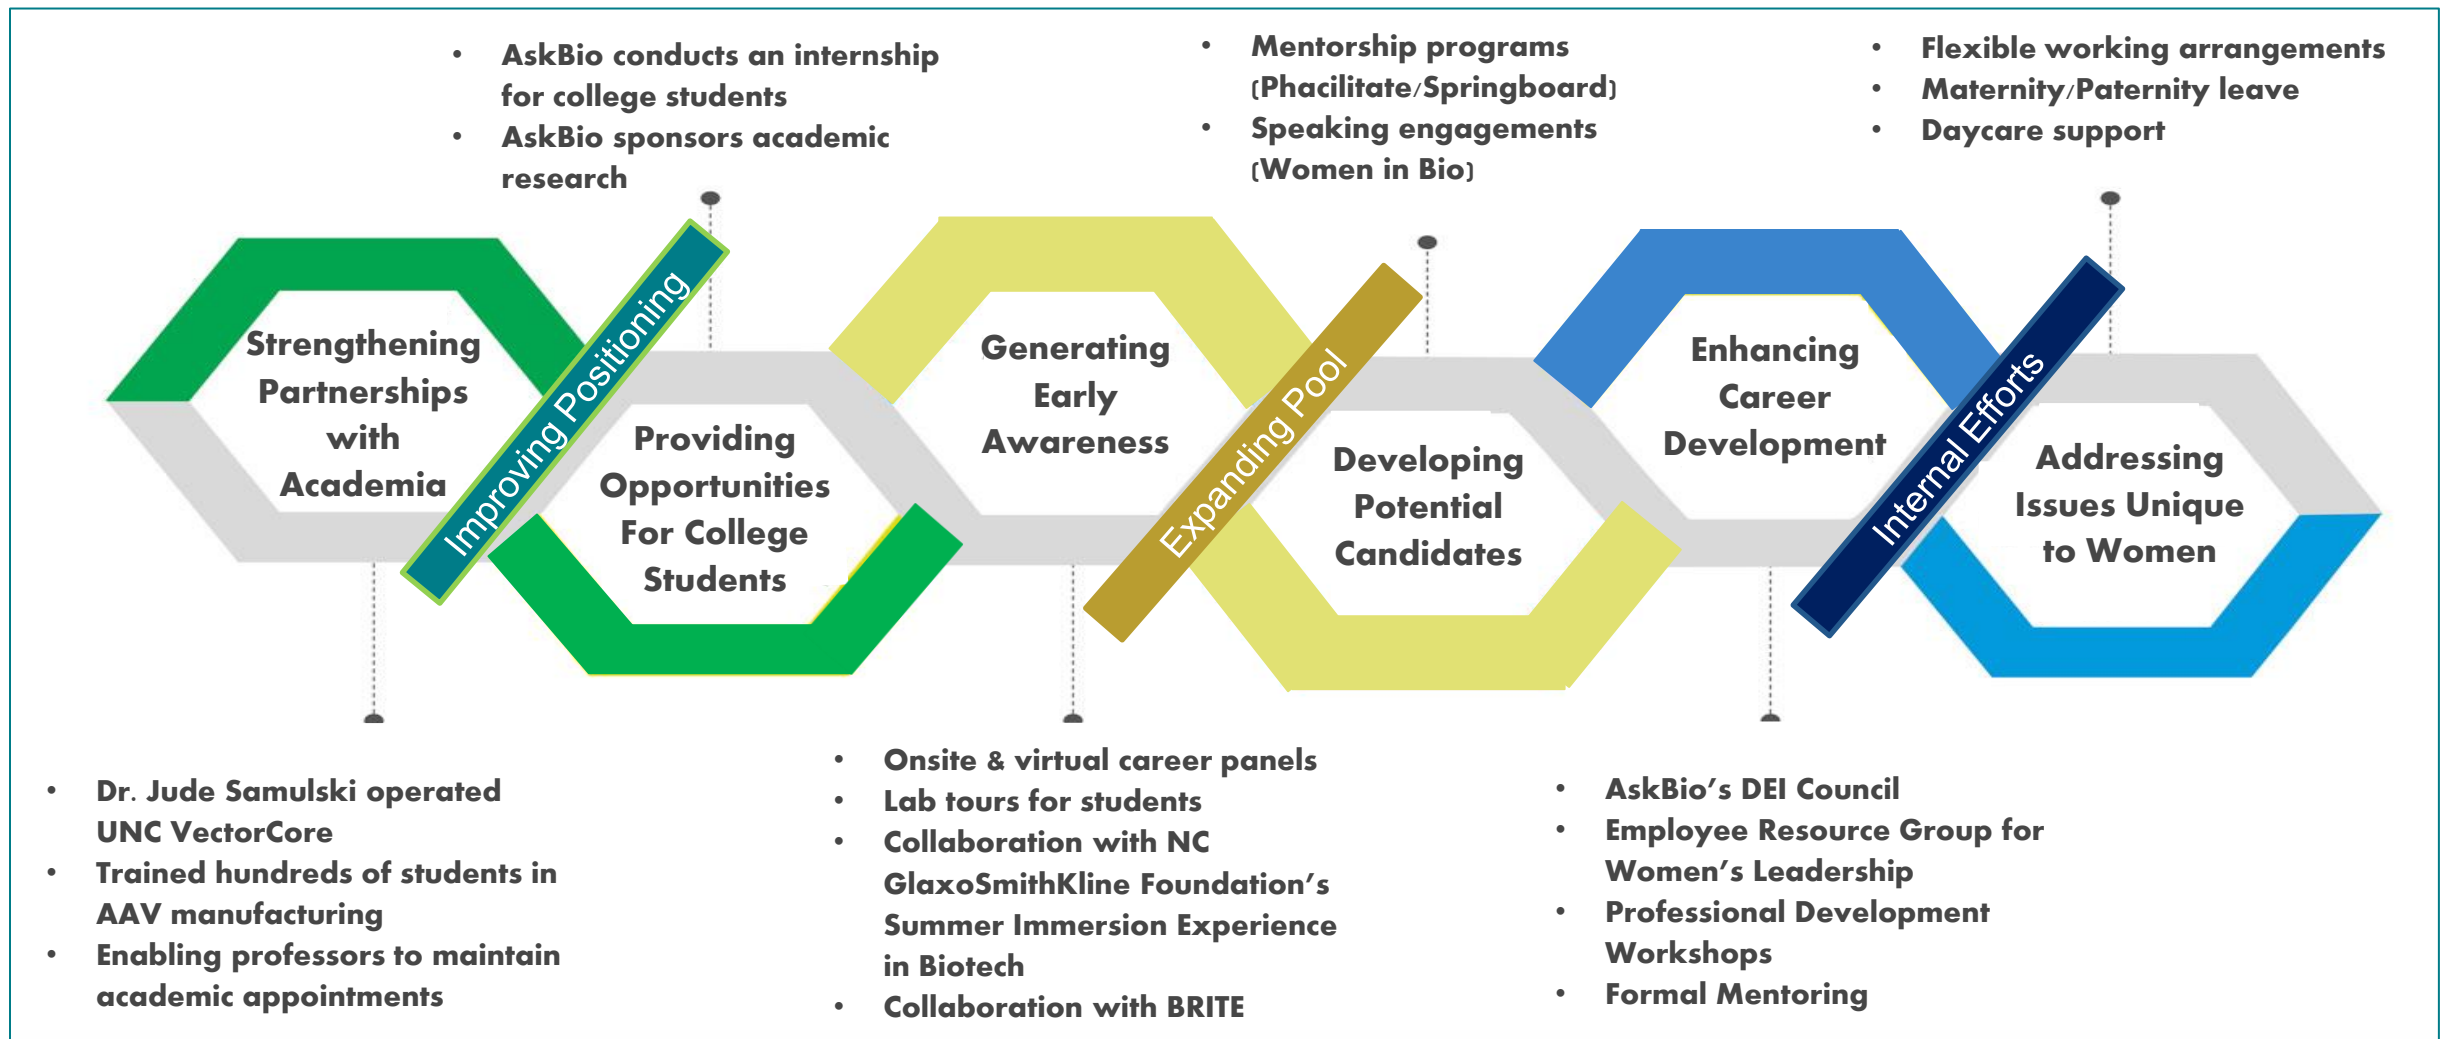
- AskBio conducts an internship for college students
- AskBio sponsors academic research

- Mentorship programs (Phacilitate/Springboard)
- Speaking engagements (Women in Bio)

- Flexible working arrangements
- Maternity/Paternity leave
- Daycare support

Strengthening Partnerships with Academia

Improving Positioning

Providing Opportunities For College Students

Generating Early Awareness

Expanding Pool

Developing Potential Candidates

Enhancing Career Development

Internal Efforts

Addressing Issues Unique to Women

- Dr. Jude Samulski operated UNC VectorCore
- Trained hundreds of students in AAV manufacturing
- Enabling professors to maintain academic appointments

- Onsite & virtual career panels
- Lab tours for students
- Collaboration with NC GlaxoSmithKline Foundation's Summer Immersion Experience in Biotech
- Collaboration with BRITE

- AskBio's DEI Council
- Employee Resource Group for Women's Leadership
- Professional Development Workshops
- Formal Mentoring